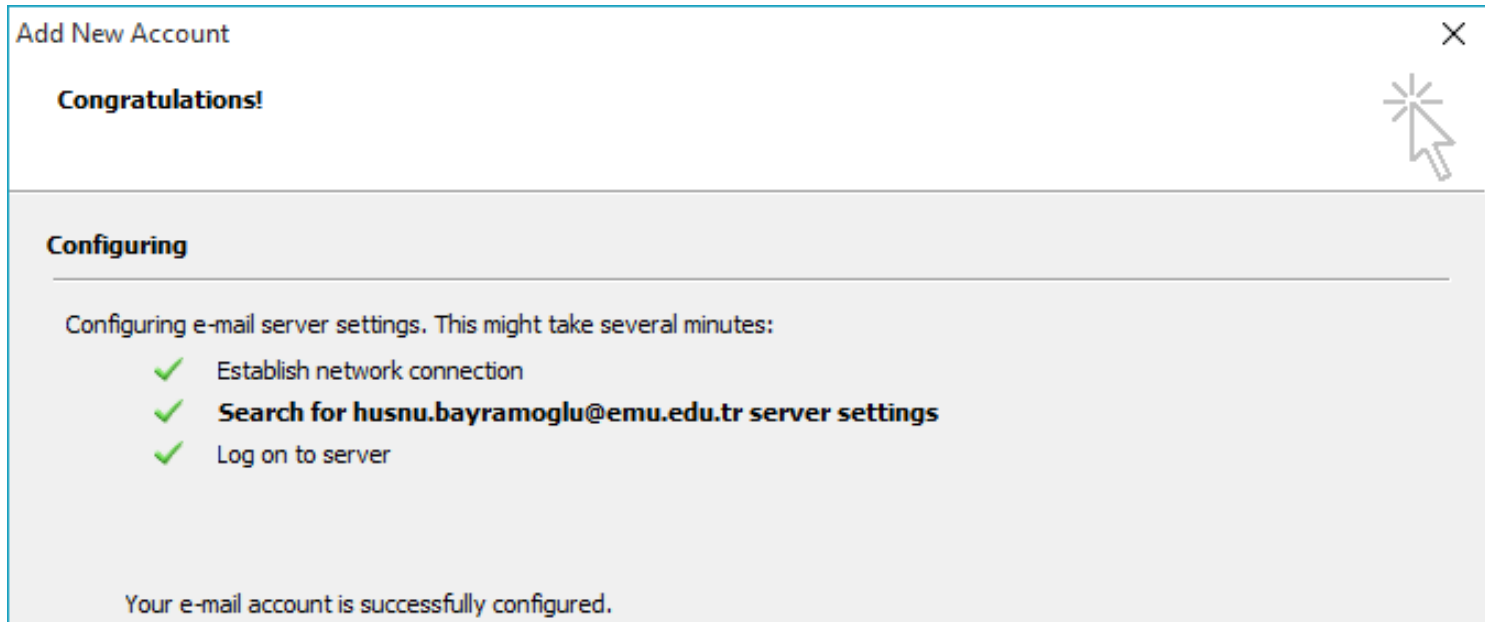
Add New Account

Congratulations!

Configuring

Configuring e-mail server settings. This might take several minutes:

Establish network connection

Search for husnu.bayramoglu@emu.edu.tr server settings

Log on to server

Your e-mail account is successfully configured.